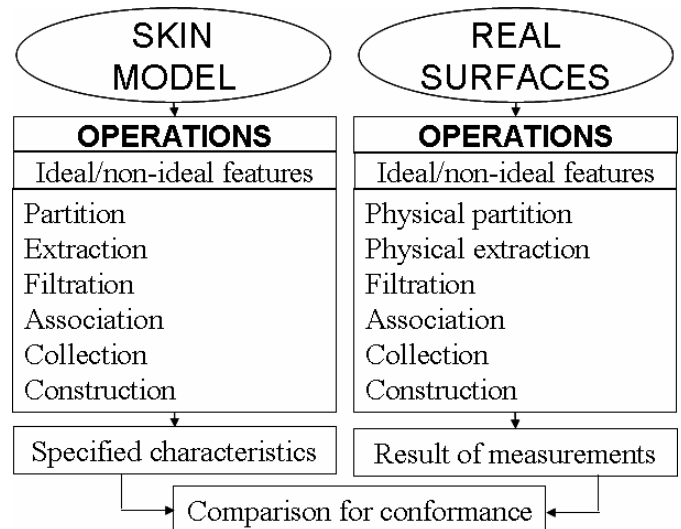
SKIN MODEL

OPERATIONS

Ideal/non-ideal features

Partition
Extraction
Filtration
Association
Collection
Construction

Specified characteristics

REAL SURFACES

OPERATIONS

Ideal/non-ideal features

Physical partition
Physical extraction
Filtration
Association
Collection
Construction

Result of measurements

Comparison for conformance